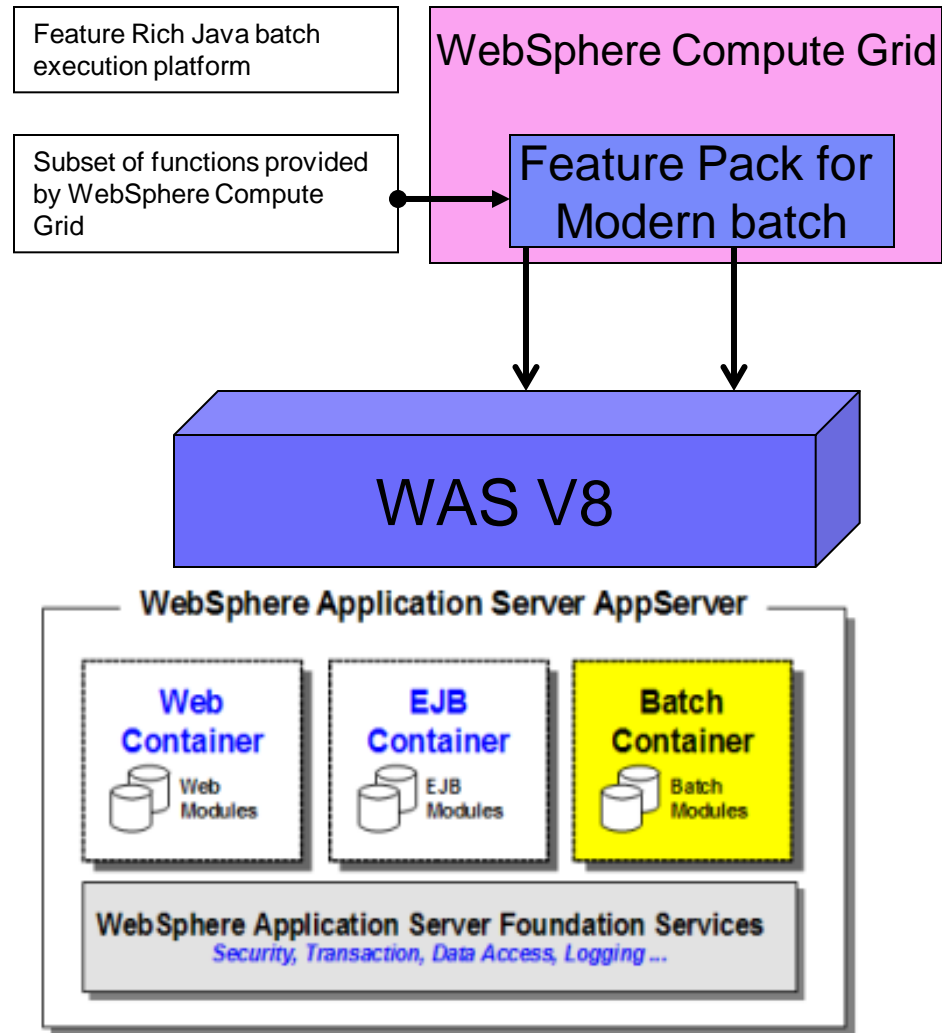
Feature Rich Java batch execution platform

WebSphere Compute Grid

Subset of functions provided by WebSphere Compute Grid

Feature Pack for Modern batch

WAS V8

WebSphere Application Server AppServer

Web Container

Web Modules

EJB Container

EJB Modules

Batch Container

Batch Modules

WebSphere Application Server Foundation Services

Security, Transaction, Data Access, Logging ...